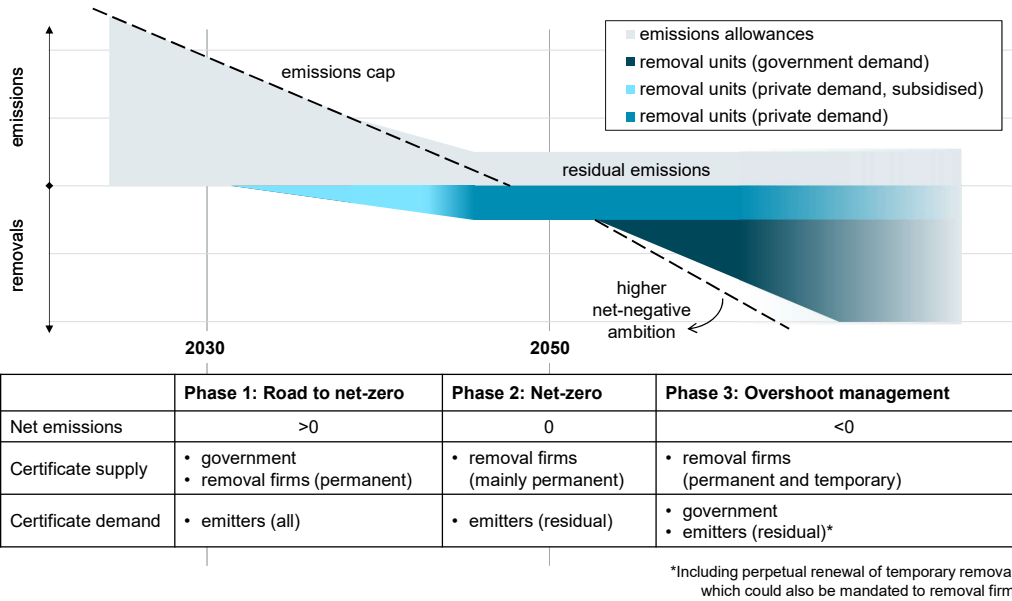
emissions allowances
removal units (government demand)
removal units (private demand, subsidised)
removal units (private demand)

emissions

removals

emissions cap

residual emissions

higher net-negative ambition

2030

2050

| | Phase 1: Road to net-zero | Phase 2: Net-zero | Phase 3: Overshoot management |
|---|---|---|---|
| Net emissions | >0 | 0 | <0 |
| Certificate supply | • government • removal firms (permanent) | • removal firms (mainly permanent) | • removal firms (permanent and temporary) |
| Certificate demand | • emitters (all) | • emitters (residual) | • government • emitters (residual)* |

*Including perpetual renewal of temporary remova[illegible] which could also be mandated to removal firm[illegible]